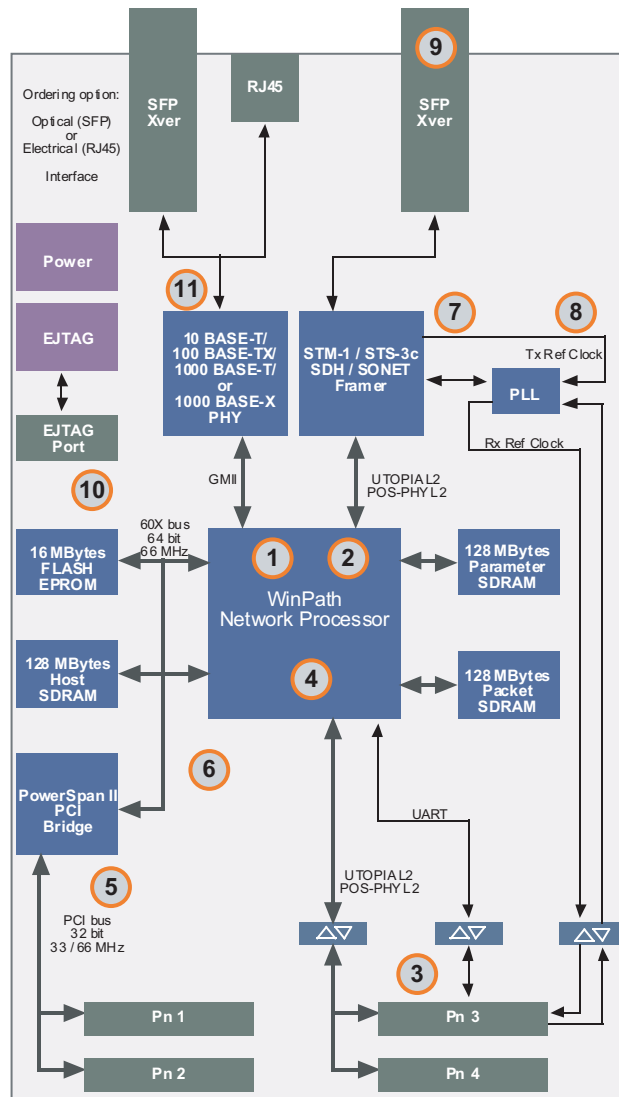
SFP Xver

RJ45

9

SFP Xver

Ordering option:

Optical (SFP) or Electrical (RJ45)

Interface

Power

EJTAG

EJTAG Port

11

10 BASE-T/ 100 BASE-TX/ 1000 BASE-T/ or 1000 BASE-X PHY

STM-1 / STS-3c SDH / SONET Framer

7

8

Tx Ref Clock

PLL

Rx Ref Clock

10

GMII

UTOPIA L2 POS-PHY L2

60X bus 64 bit 66 MHz

16 MBytes FLASH EPROM

1

2

WinPath Network Processor

128 MBytes Parameter SDRAM

128 MBytes Host SDRAM

4

128 MBytes Packet SDRAM

PowerSpan II PCI Bridge

6

UART

5

PCI bus 32 bit 33 / 66 MHz

UTOPIA L2 POS-PHY L2

3

Pn 1

Pn 3

Pn 2

Pn 4